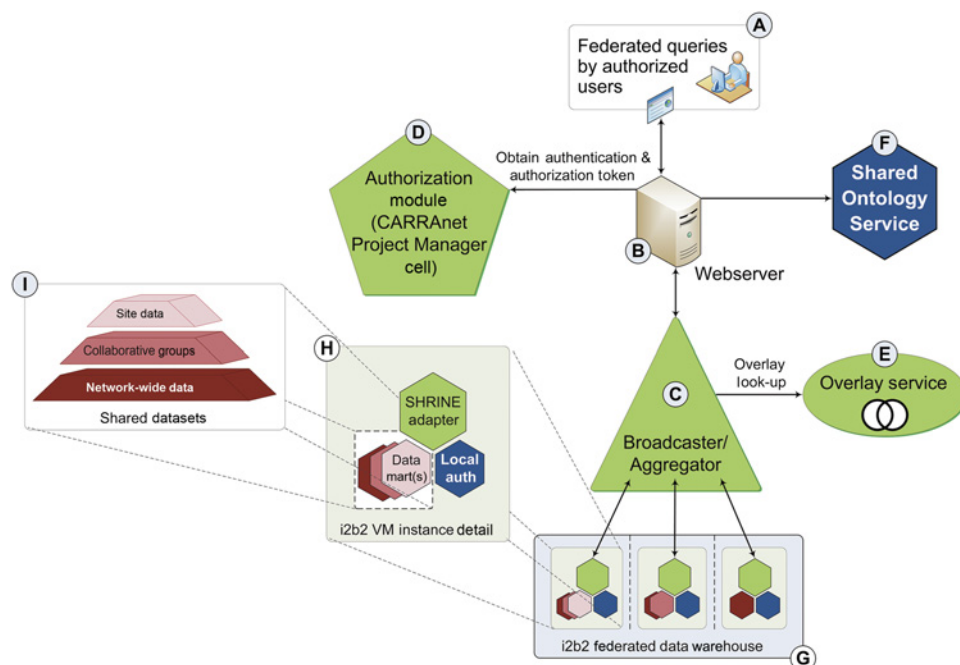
A

Federated queries by authorized users

D

Authorization module (CARRAnet Project Manager cell)

Obtain authentication & authorization token

F

Shared Ontology Service

B

Webserver

I

Site data

Collaborative groups

Network-wide data

Shared datasets

H

SHRINE adapter

Data mart(s)

Local auth

i2b2 VM instance detail

C

Broadcaster/ Aggregator

Overlay look-up

E

Overlay service

i2b2 federated data warehouse

G